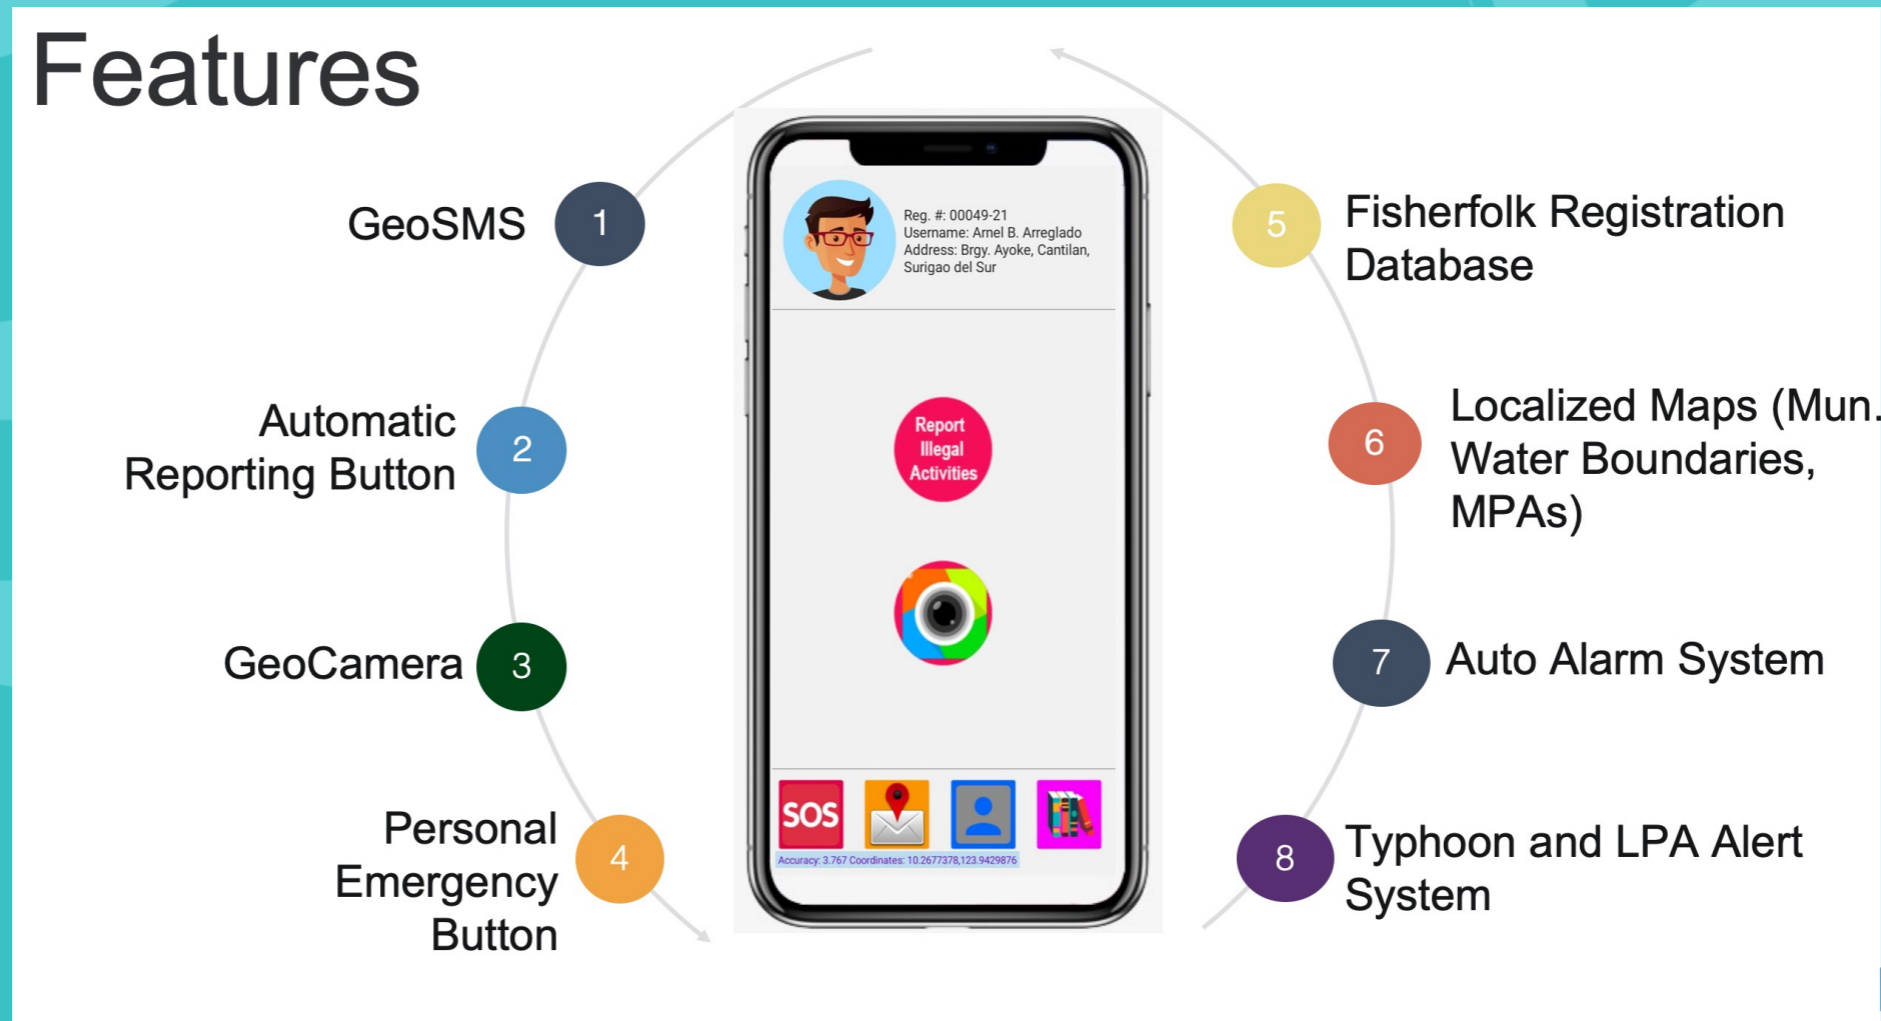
Features

GeoSMS 1

Automatic Reporting Button 2

GeoCamera 3

Personal Emergency Button 4

Reg. #: 00049-21
Username: Arnel B. Arreglado
Address: Brgy. Ayoke, Cantilan, Surigao del Sur

Report Illegal Activities

SOS

Accuracy: 3.767 Coordinates: 10.2677378,123.9429876

5 Fisherfolk Registration Database

6 Localized Maps (Mun. Water Boundaries, MPAs)

7 Auto Alarm System

8 Typhoon and LPA Alert System